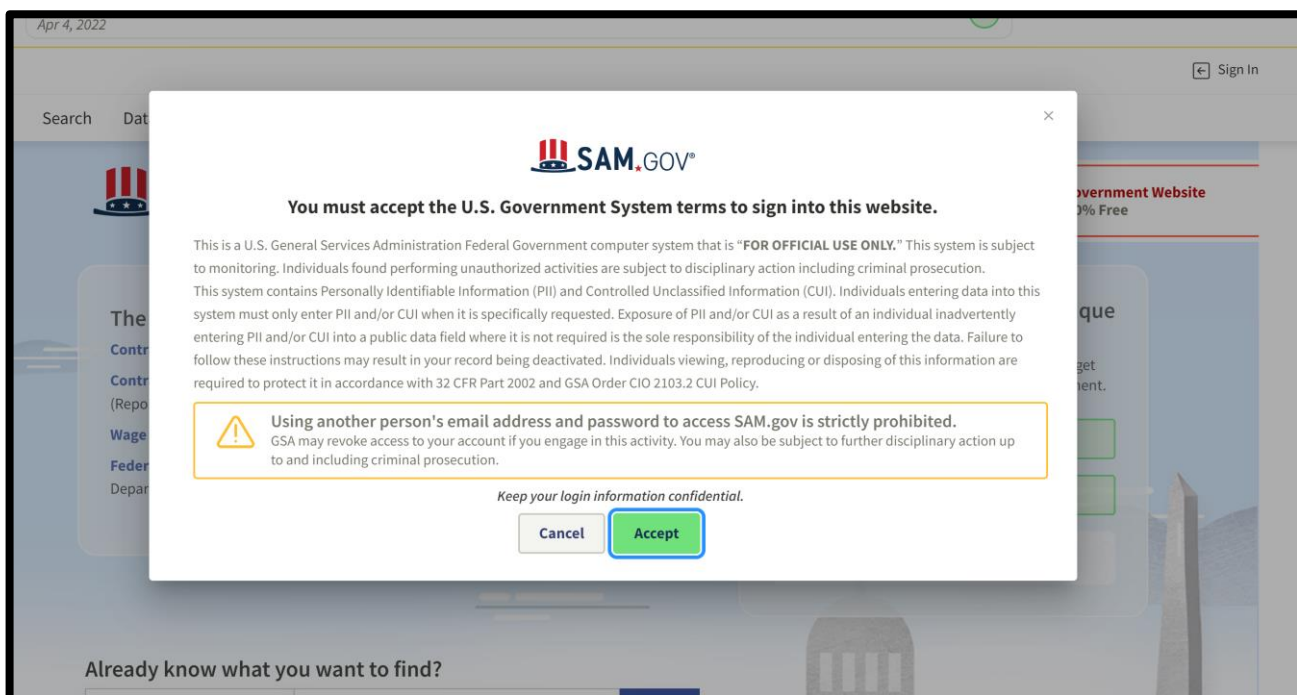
Apr 4, 2022

Sign In

Search Dat

×

SAM.GOV®

You must accept the U.S. Government System terms to sign into this website.

This is a U.S. General Services Administration Federal Government computer system that is "**FOR OFFICIAL USE ONLY.**" This system is subject to monitoring. Individuals found performing unauthorized activities are subject to disciplinary action including criminal prosecution.
This system contains Personally Identifiable Information (PII) and Controlled Unclassified Information (CUI). Individuals entering data into this system must only enter PII and/or CUI when it is specifically requested. Exposure of PII and/or CUI as a result of an individual inadvertently entering PII and/or CUI into a public data field where it is not required is the sole responsibility of the individual entering the data. Failure to follow these instructions may result in your record being deactivated. Individuals viewing, reproducing or disposing of this information are required to protect it in accordance with 32 CFR Part 2002 and GSA Order CIO 2103.2 CUI Policy.

Using another person's email address and password to access SAM.gov is strictly prohibited.
GSA may revoke access to your account if you engage in this activity. You may also be subject to further disciplinary action up to and including criminal prosecution.

*Keep your login information confidential.*

Cancel Accept

overnment Website
0% Free

The
Contr
Contr
(Repo
Wage
Feder
Depar

que
get
nent.

Already know what you want to find?